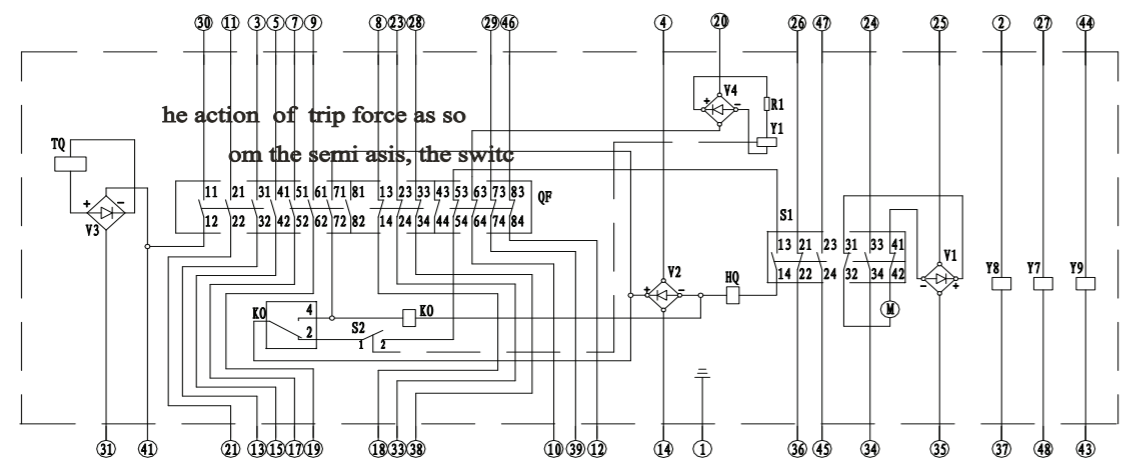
30 11 3 5 7 9 8 23 28 29 46 4 20 26 47 24 25 2 27 44

he action of trip force as so

om the semi asis, the switc

TQ
V4
R1
Y1
+ −
V3
11 21 31 41 51 61 71 81 13 23 33 43 53 63 73 83 QF
12 22 32 42 52 62 72 82 14 24 34 44 54 64 74 84
S1
13 21 23 31 33 41
14 22 24 32 34 42
V2
HQ
V1
Y8 Y7 Y9
KO 4
2
S2
1 2
KO
M

31 41 21 13 15 17 19 18 33 38 10 39 12 14 1 36 45 34 35 37 48 43